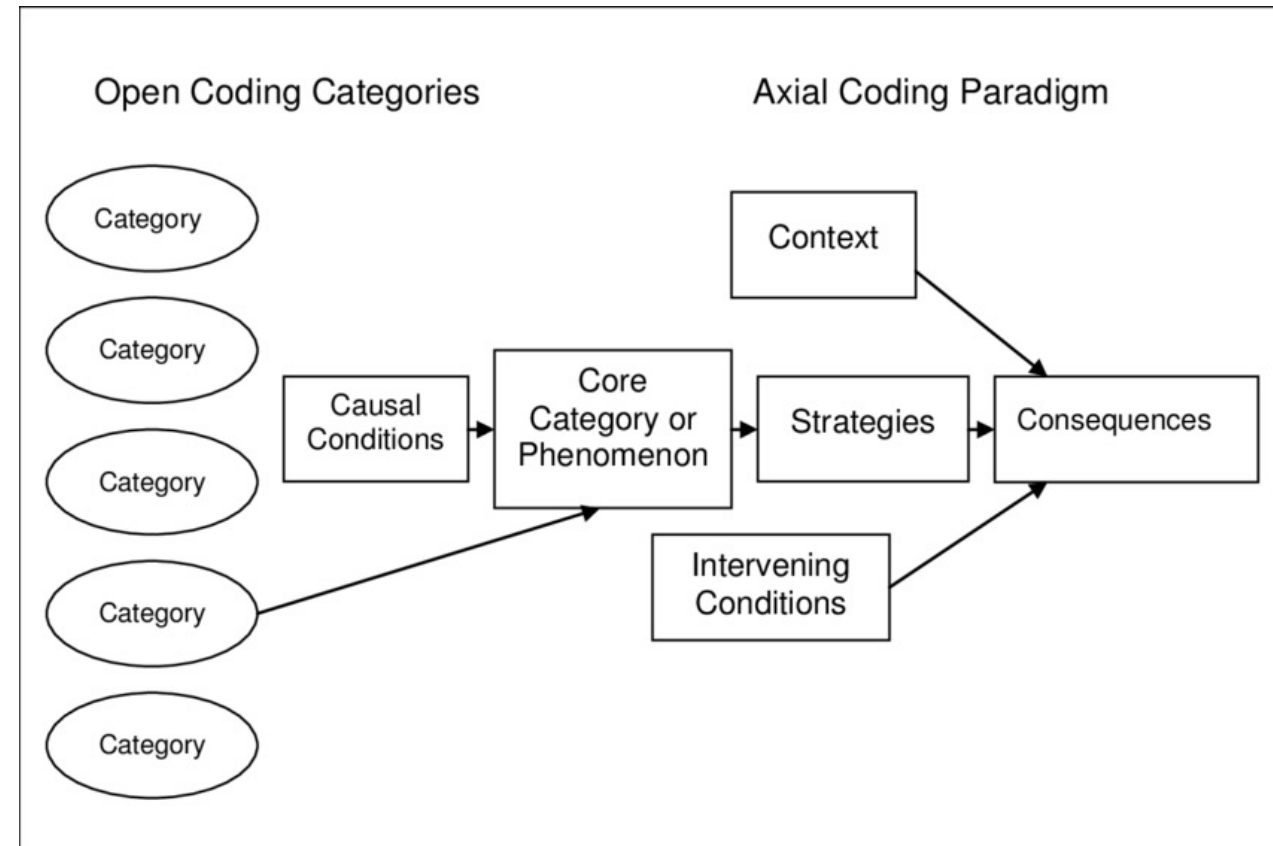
Open Coding Categories

Axial Coding Paradigm

Category

Category

Category

Category

Category

Context

Causal Conditions

Core Category or Phenomenon

Strategies

Consequences

Intervening Conditions